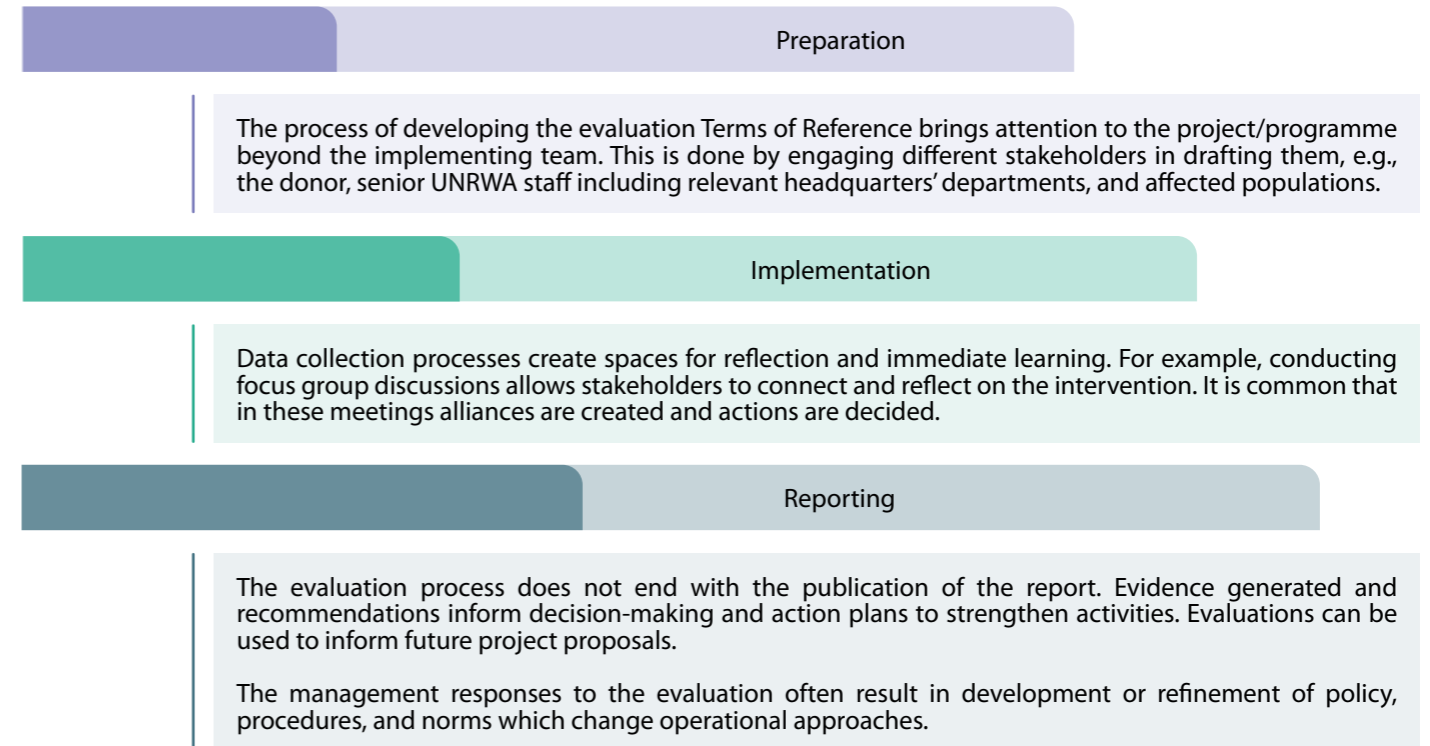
Preparation

The process of developing the evaluation Terms of Reference brings attention to the project/programme beyond the implementing team. This is done by engaging different stakeholders in drafting them, e.g., the donor, senior UNRWA staff including relevant headquarters' departments, and affected populations.

Implementation

Data collection processes create spaces for reflection and immediate learning. For example, conducting focus group discussions allows stakeholders to connect and reflect on the intervention. It is common that in these meetings alliances are created and actions are decided.

Reporting

The evaluation process does not end with the publication of the report. Evidence generated and recommendations inform decision-making and action plans to strengthen activities. Evaluations can be used to inform future project proposals.

The management responses to the evaluation often result in development or refinement of policy, procedures, and norms which change operational approaches.